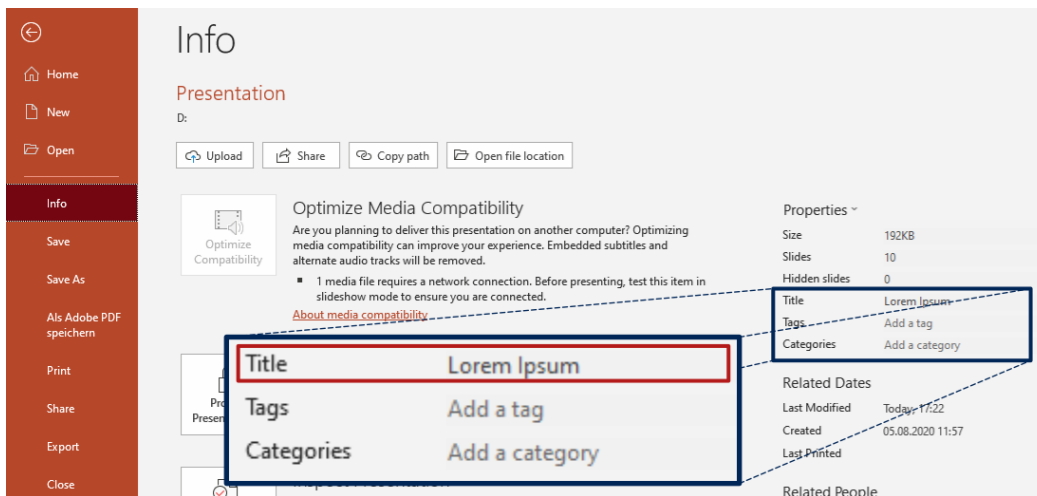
Home
New
Open
Info
Save
Save As
Als Adobe PDF speichern
Print
Share
Export
Close

Info

Presentation
D:

Upload
Share
Copy path
Open file location

Optimize Compatibility

Optimize Media Compatibility
Are you planning to deliver this presentation on another computer? Optimizing media compatibility can improve your experience. Embedded subtitles and alternate audio tracks will be removed.
▪ 1 media file requires a network connection. Before presenting, test this item in slideshow mode to ensure you are connected.
About media compatibility

Pro
Presen

Properties
| | |
|---|---|
| Size | 192KB |
| Slides | 10 |
| Hidden slides | 0 |
| Title | Lorem Ipsum |
| Tags | Add a tag |
| Categories | Add a category |

Related Dates
| | |
|---|---|
| Last Modified | Today, 17:22 |
| Created | 05.08.2020 11:57 |
| Last Printed | |

Related People

Title Lorem Ipsum
Tags Add a tag
Categories Add a category